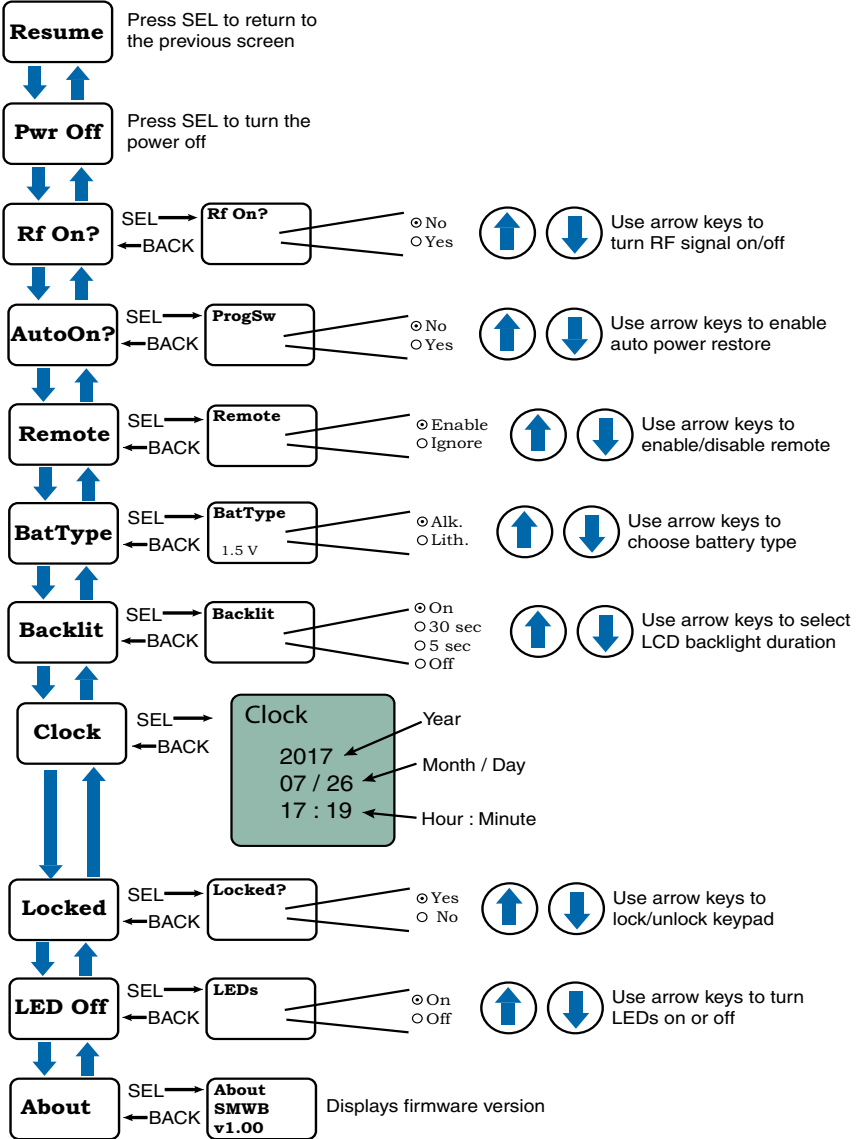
Resume
Press SEL to return to the previous screen

Pwr Off
Press SEL to turn the power off

Rf On?
SEL
BACK
Rf On?
No
Yes
Use arrow keys to turn RF signal on/off

AutoOn?
SEL
BACK
ProgSw
No
Yes
Use arrow keys to enable auto power restore

Remote
SEL
BACK
Remote
Enable
Ignore
Use arrow keys to enable/disable remote

BatType
SEL
BACK
BatType
1.5 V
Alk.
Lith.
Use arrow keys to choose battery type

Backlit
SEL
BACK
Backlit
On
30 sec
5 sec
Off
Use arrow keys to select LCD backlight duration

Clock
SEL
BACK
Clock
2017
07 / 26
17 : 19
Year
Month / Day
Hour : Minute

Locked
SEL
BACK
Locked?
Yes
No
Use arrow keys to lock/unlock keypad

LED Off
SEL
BACK
LEDs
On
Off
Use arrow keys to turn LEDs on or off

About
SEL
BACK
About
SMWB
v1.00
Displays firmware version